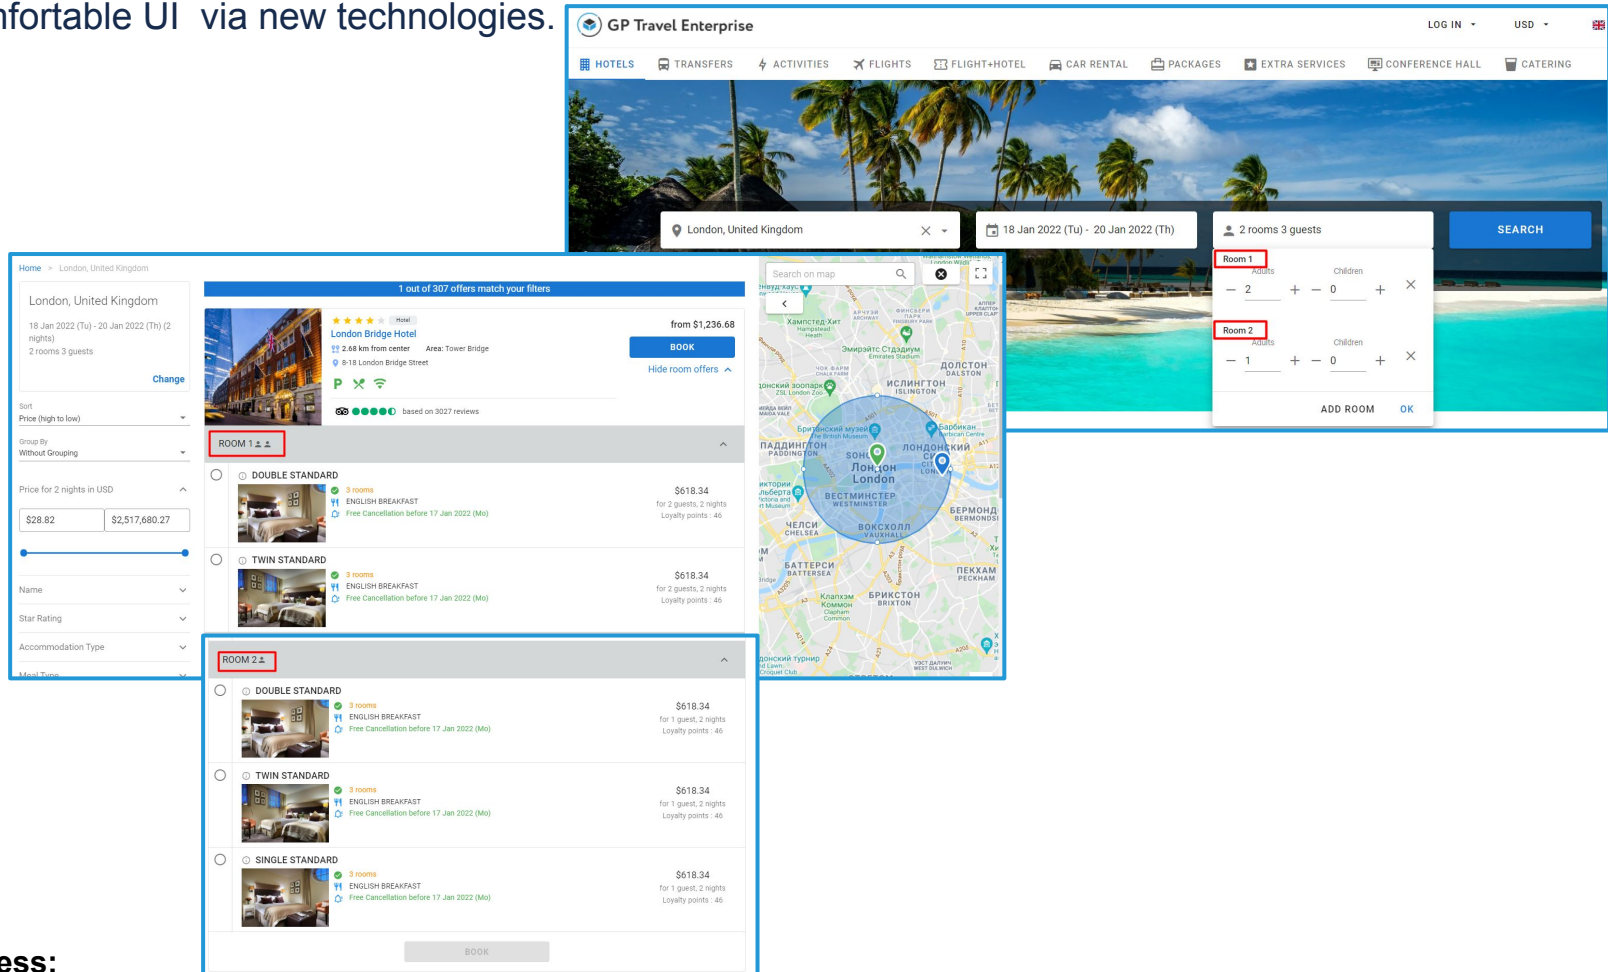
nfortable UI via new technologies.

GP Travel Enterprise

LOG IN USD

HOTELS TRANSFERS ACTIVITIES FLIGHTS FLIGHT+HOTEL CAR RENTAL PACKAGES EXTRA SERVICES CONFERENCE HALL CATERING

London, United Kingdom

18 Jan 2022 (Tu) - 20 Jan 2022 (Th)

2 rooms 3 guests

SEARCH

Room 1
Adults — 2 +
Children — 0 +

Room 2
Adults — 1 +
Children — 0 +

ADD ROOM OK

Home > London, United Kingdom

London, United Kingdom
18 Jan 2022 (Tu) - 20 Jan 2022 (Th) (2 nights)
2 rooms 3 guests
Change

Sort
Price (high to low)

Group By
Without Grouping

Price for 2 nights in USD
$28.82
$2,517,680.27

Name
Star Rating
Accommodation Type
Meal Type

1 out of 307 offers match your filters

Hotel
London Bridge Hotel
2.68 km from center Area: Tower Bridge
8-18 London Bridge Street
based on 3027 reviews

from $1,236.68
BOOK
Hide room offers

ROOM 1

DOUBLE STANDARD
3 rooms
ENGLISH BREAKFAST
Free Cancellation before 17 Jan 2022 (Mo)
$618.34
for 2 guests, 2 nights
Loyalty points : 46

TWIN STANDARD
3 rooms
ENGLISH BREAKFAST
Free Cancellation before 17 Jan 2022 (Mo)
$618.34
for 2 guests, 2 nights
Loyalty points : 46

ROOM 2

DOUBLE STANDARD
3 rooms
ENGLISH BREAKFAST
Free Cancellation before 17 Jan 2022 (Mo)
$618.34
for 1 guest, 2 nights
Loyalty points : 46

TWIN STANDARD
3 rooms
ENGLISH BREAKFAST
Free Cancellation before 17 Jan 2022 (Mo)
$618.34
for 1 guest, 2 nights
Loyalty points : 46

SINGLE STANDARD
3 rooms
ENGLISH BREAKFAST
Free Cancellation before 17 Jan 2022 (Mo)
$618.34
for 1 guest, 2 nights
Loyalty points : 46

BOOK

Search on map

Хампстед Хит Hampstead Heath
Эмирэйтс Стэдиум Emirates Stadium
ДОЛСТОН DALSTON
ИСЛИНГТОН ISLINGTON
Барбикан Barbican Centre
Британский музей The British Museum
ПАДДИНГТОН PADDINGTON
СОХО
Лондон London
ЛОНДОНСКИЙ СИТИ
ВЕСТМИНСТЕР WESTMINSTER
ВЕРМОНДСИ BERMONDSEY
ЧЕЛСИ CHELSEA
ВОКСХОЛЛ VAUXHALL
БАТТЕРСИ BATTERSEA
ПЕКХАМ PECKHAM
Клапхэм Коммон Clapham Common
БРИКСТОН BRIXTON

ess: